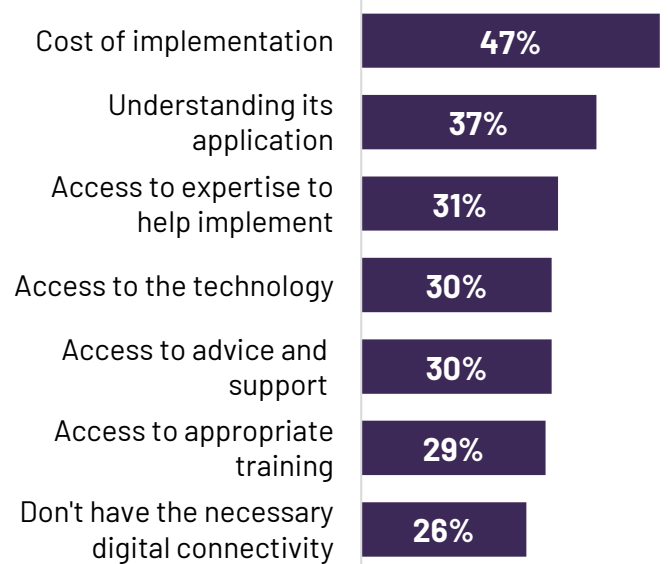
Cost of implementation 47%

Understanding its application 37%

Access to expertise to help implement 31%

Access to the technology 30%

Access to advice and support 30%

Access to appropriate training 29%

Don't have the necessary digital connectivity 26%